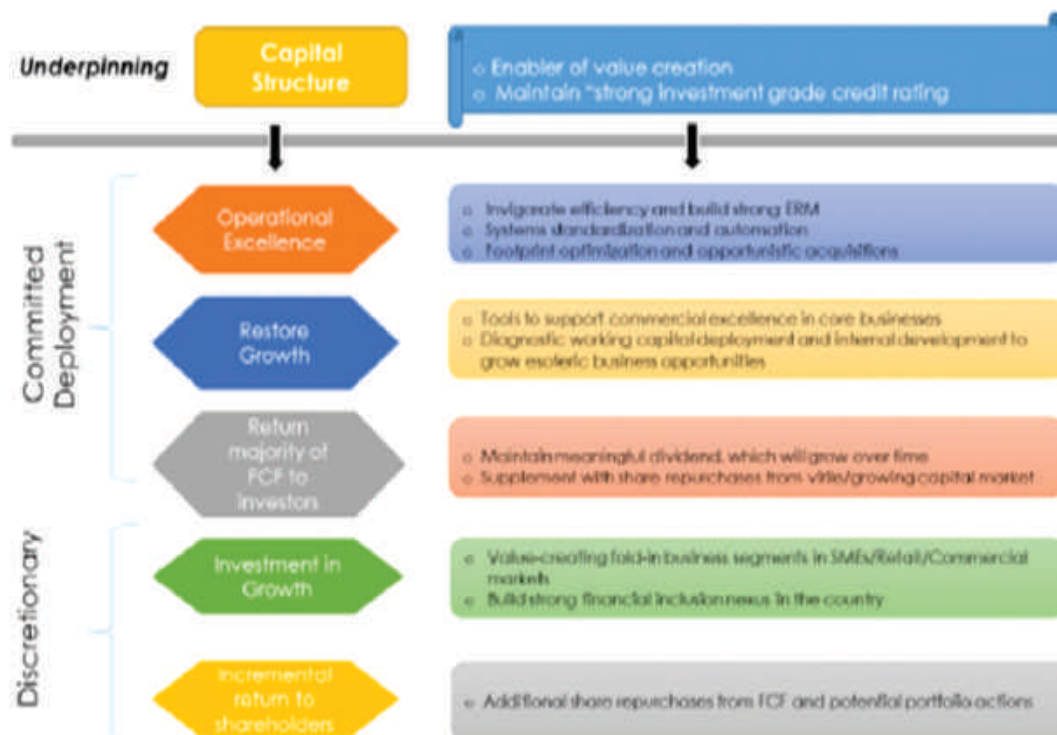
Underpinning

Capital Structure

○ Enabler of value creation
○ Maintain "strong investment grade credit rating

Committed Deployment

Operational Excellence

○ Invigorate efficiency and build strong ERM
○ Systems standardization and automation
○ Footprint optimization and opportunistic acquisitions

Restore Growth

○ Tools to support commercial excellence in core businesses
○ Diagnostic working capital deployment and internal development to grow esoteric business opportunities

Return majority of FCF to investors

○ Maintain meaningful dividend, which will grow over time
○ Supplement with share repurchases from virile/growing capital market

Discretionary

Investment in Growth

○ Value-creating fold-in business segments in SMEs/Retail/Commercial markets
○ Build strong financial inclusion nexus in the country

Incremental return to shareholders

○ Additional share repurchases from FCF and potential portfolio actions